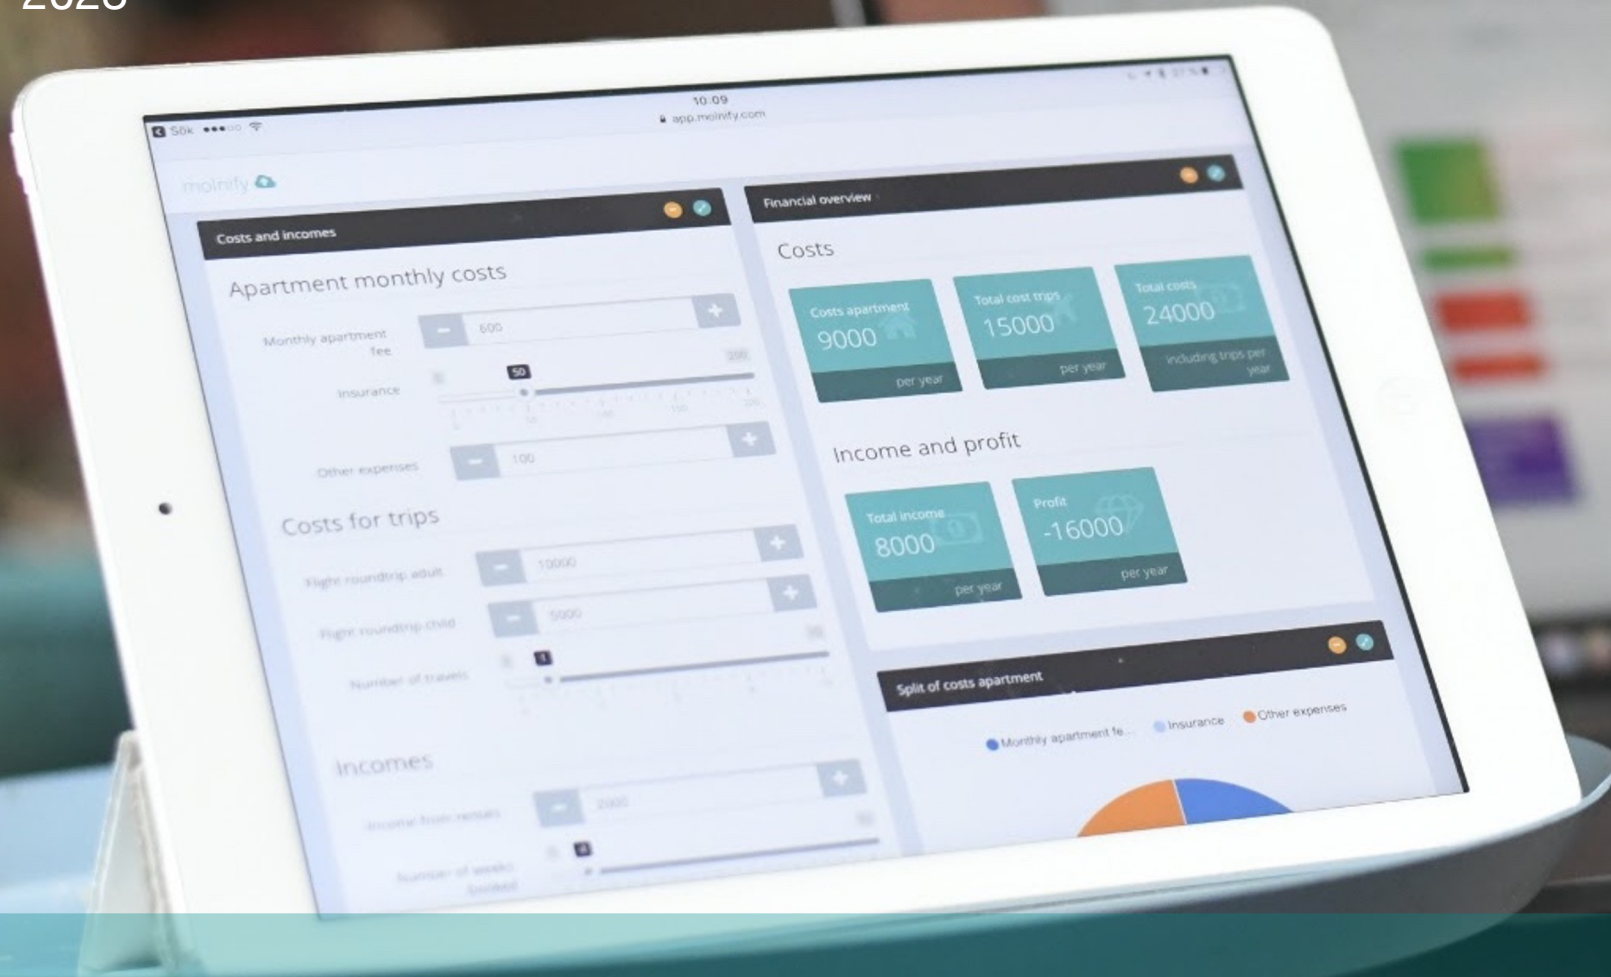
Sök ●●●○○
10:09
app.moinify.com

moinify

Costs and incomes

Apartment monthly costs

Monthly apartment fee
600
200
Insurance
50
Other expenses
100

Costs for trips

Flight roundtrip adult
10000
Flight roundtrip child
5000
Number of travels
1

Incomes

Income from rentals
2000
Number of weeks booked
4

Financial overview

Costs

Costs apartment
9000
per year

Total cost trips
15000
per year

Total costs
24000
including trips per year

Income and profit

Total income
8000
per year

Profit
-16000
per year

Split of costs apartment

Monthly apartment fe... Insurance Other expenses